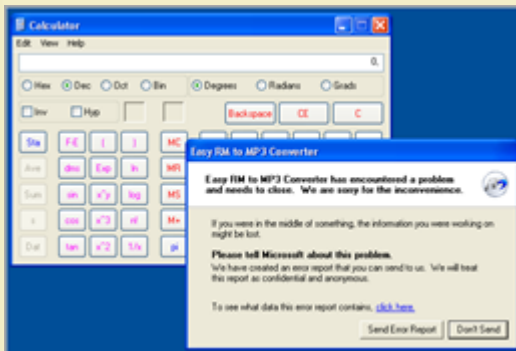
Calculator

Edit View Help

0.

Hex Dec Oct Bin Degrees Radians Grads

Inv Hyp

Backspace CE C

Sta F-E ( ) MC

Ave dms Exp ln MR

Sum sin x^y log MS

s cos x^3 n! M+

Dat tan x^2 1/x pi

Easy RM to MP3 Converter

Easy RM to MP3 Converter has encountered a problem and needs to close. We are sorry for the inconvenience.

If you were in the middle of something, the information you were working on might be lost.

Please tell Microsoft about this problem.
We have created an error report that you can send to us. We will treat this report as confidential and anonymous.

To see what data this error report contains, click here.

Send Error Report Don't Send